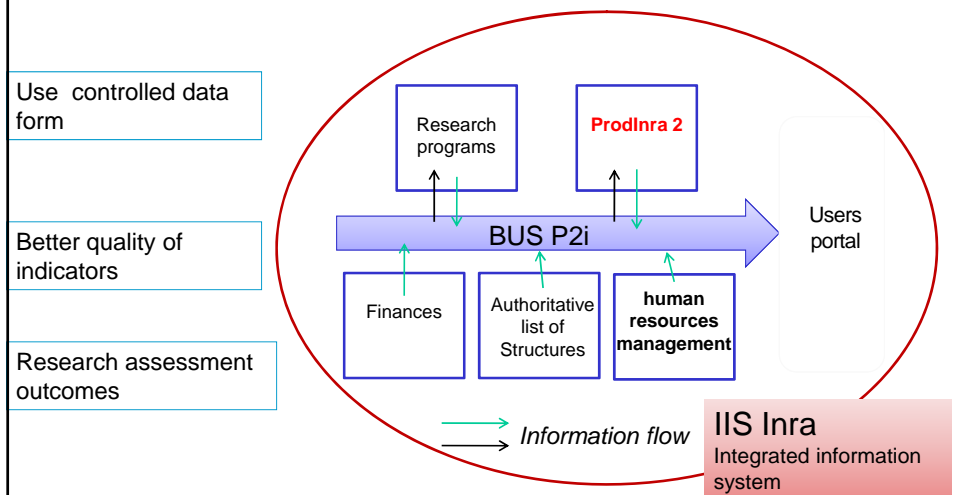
Use controlled data form

Better quality of indicators

Research assessment outcomes

Research programs

ProdInra 2

BUS P2i

Users portal

Finances

Authoritative list of Structures

human resources management

Information flow

IIS Inra
Integrated information system